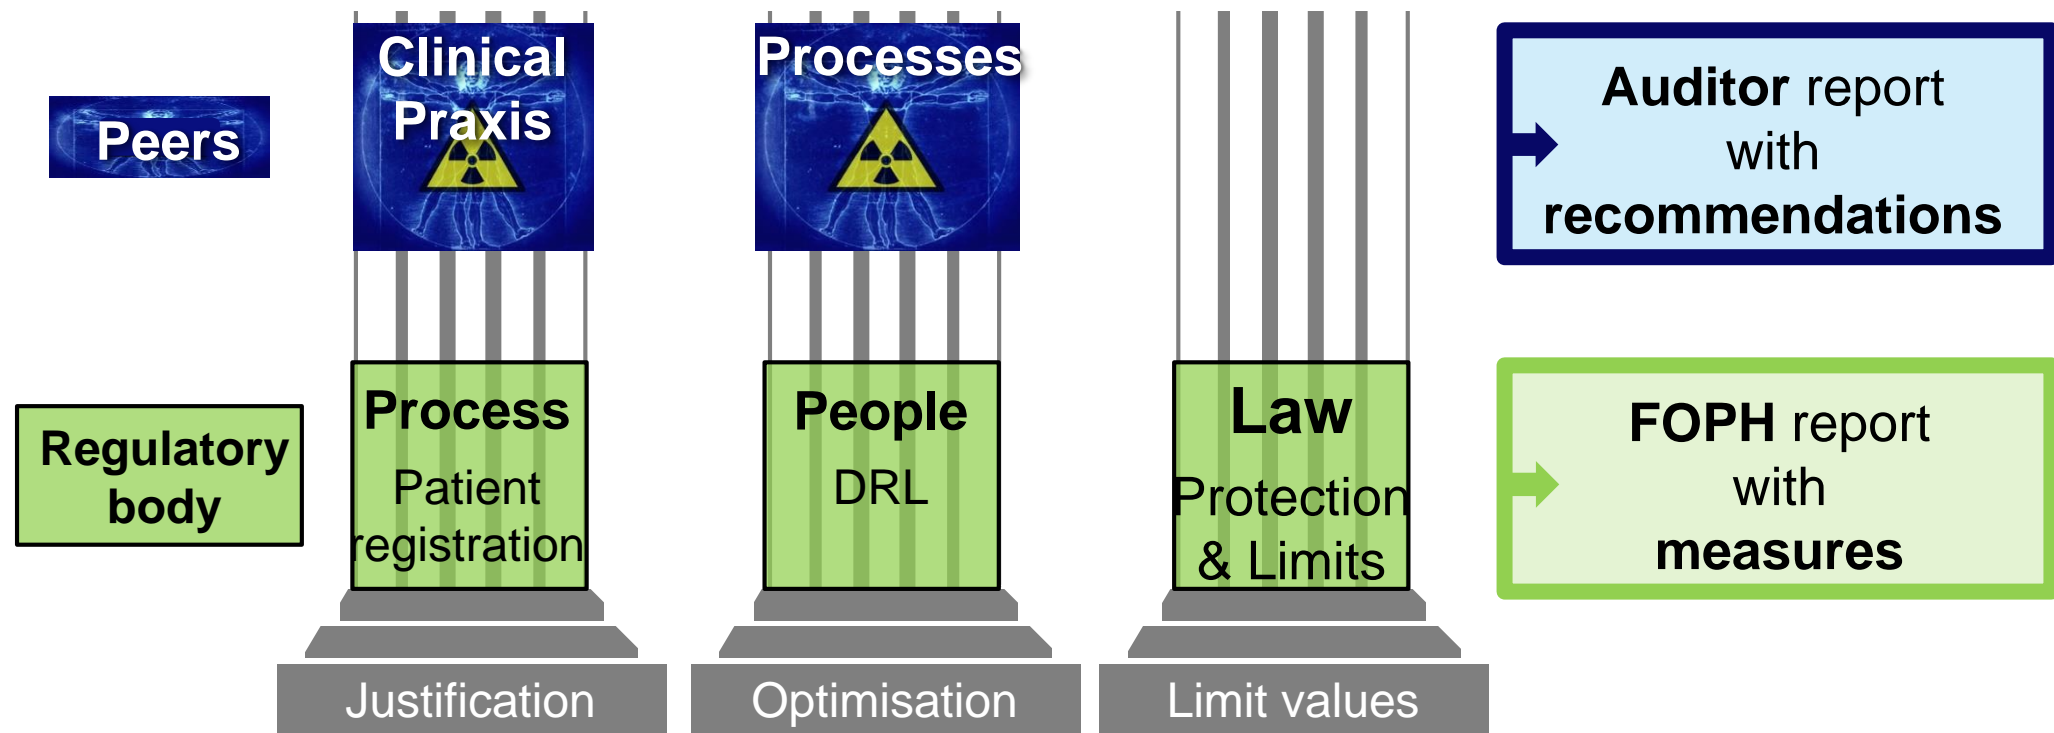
Peers

Clinical Praxis

Processes

Auditor report with recommendations

Regulatory body

Process
Patient registration

People
DRL

Law
Protection & Limits

FOPH report with measures

Justification

Optimisation

Limit values